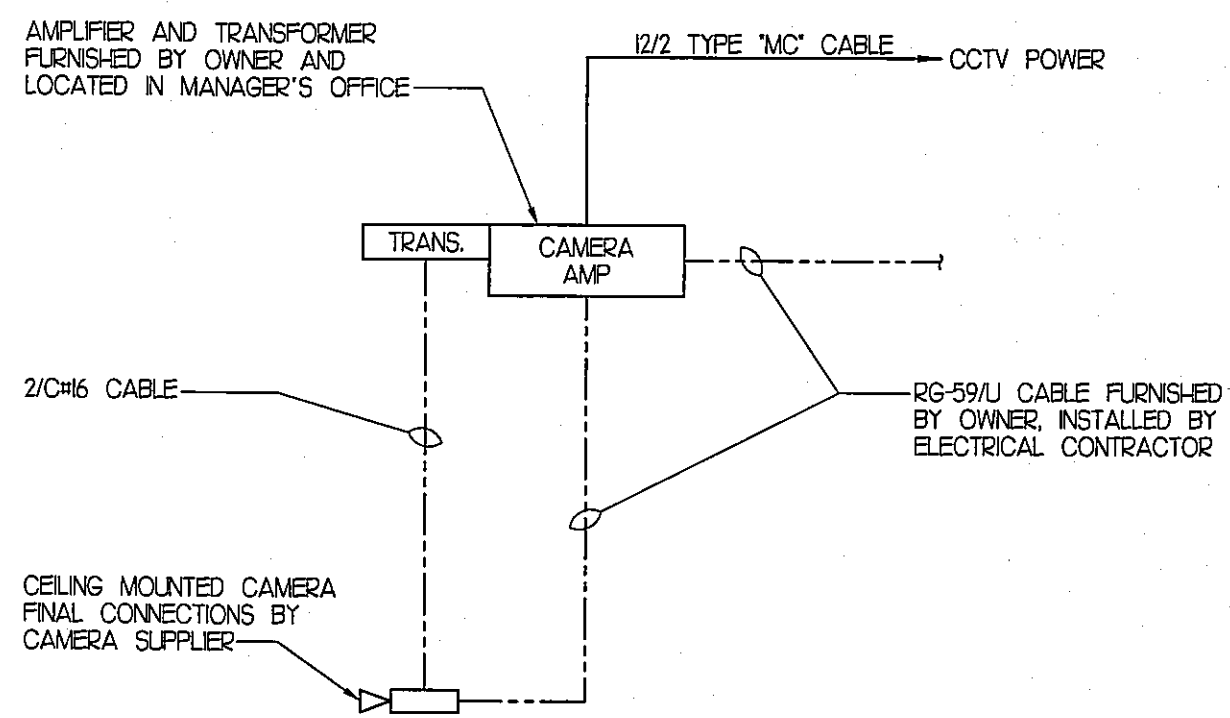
AMPLIFIER AND TRANSFORMER FURNISHED BY OWNER AND LOCATED IN MANAGER'S OFFICE

12/2 TYPE "MC" CABLE

CCTV POWER

TRANS.

CAMERA AMP

2/C#16 CABLE

RG-59/U CABLE FURNISHED BY OWNER, INSTALLED BY ELECTRICAL CONTRACTOR

CEILING MOUNTED CAMERA FINAL CONNECTIONS BY CAMERA SUPPLIER